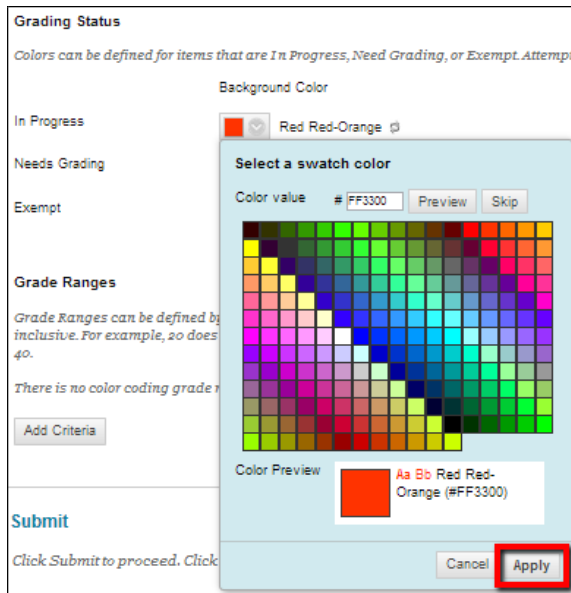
Grading Status

Colors can be defined for items that are In Progress, Need Grading, or Exempt. Attempt

Background Color

In Progress

Red Red-Orange

Needs Grading

Exempt

Grade Ranges

Grade Ranges can be defined by inclusive. For example, 20 does 40.

There is no color coding grade r

Add Criteria

Submit

Click Submit to proceed. Click

Select a swatch color

Color value # FF3300 Preview Skip

Color Preview

Aa Bb Red Red-Orange (#FF3300)

Cancel Apply